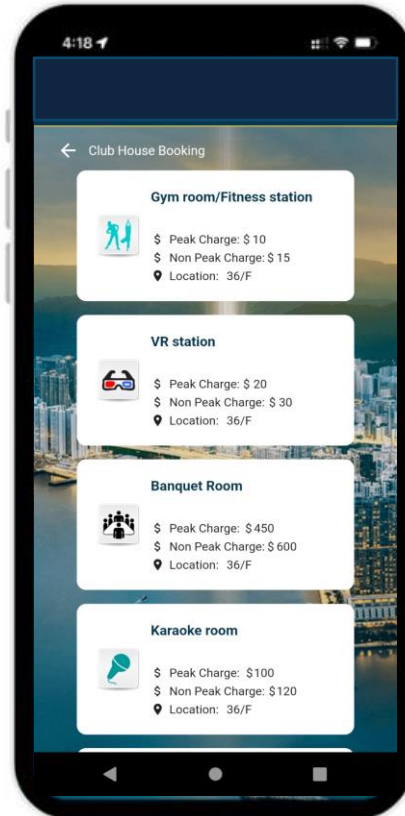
4:18

Club House Booking

Gym room/Fitness station
$ Peak Charge: $ 10
$ Non Peak Charge: $ 15
Location: 36/F

VR station
$ Peak Charge: $ 20
$ Non Peak Charge: $ 30
Location: 36/F

Banquet Room
$ Peak Charge: $450
$ Non Peak Charge: $ 600
Location: 36/F

Karaoke room
$ Peak Charge: $100
$ Non Peak Charge: $120
Location: 36/F